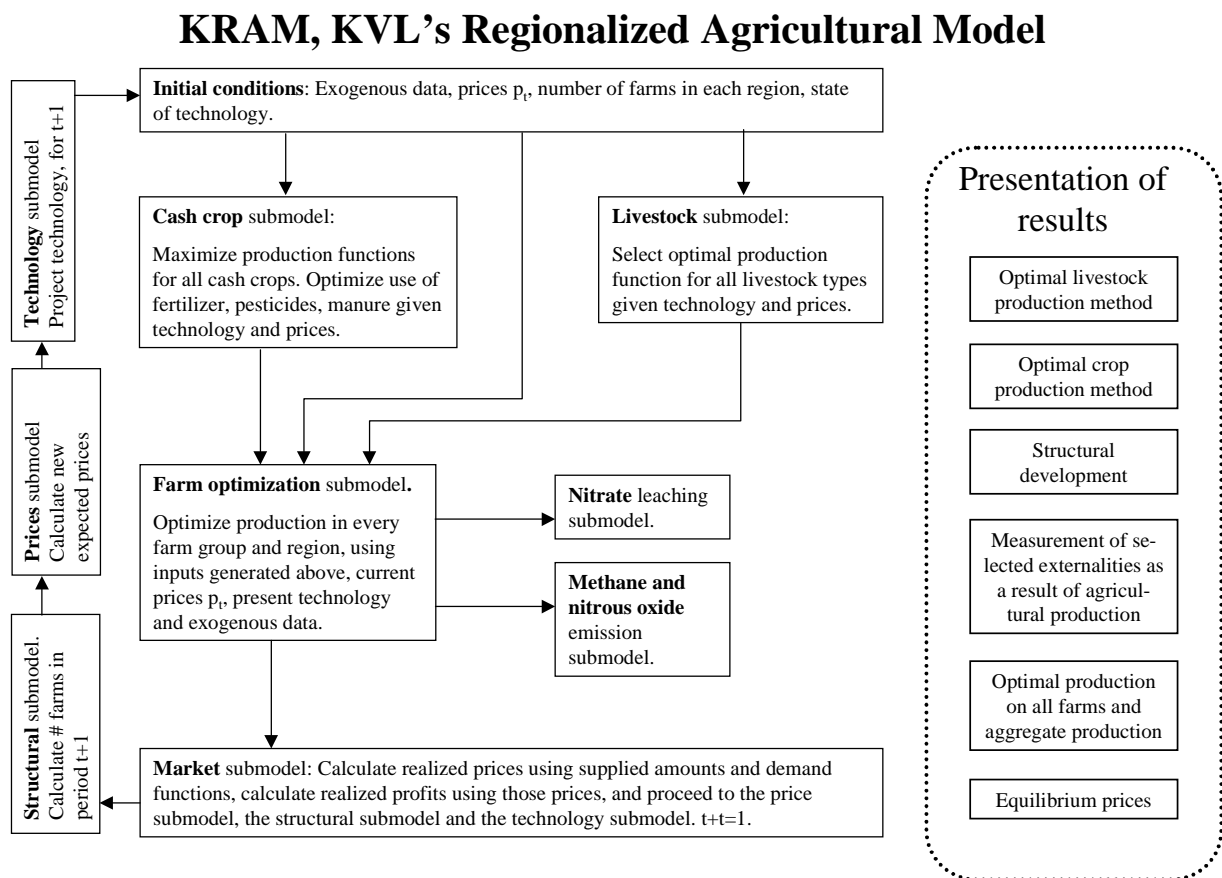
KRAM, KVL's Regionalized Agricultural Model

**Initial conditions**: Exogenous data, prices $p_t$, number of farms in each region, state of technology.

**Technology** submodel
Project technology, for t+1

**Cash crop** submodel:

Maximize production functions for all cash crops. Optimize use of fertilizer, pesticides, manure given technology and prices.

**Livestock** submodel:

Select optimal production function for all livestock types given technology and prices.

**Prices** submodel
Calculate new expected prices

**Farm optimization** submodel**.**

Optimize production in every farm group and region, using inputs generated above, current prices $p_t$, present technology and exogenous data.

**Nitrate** leaching submodel.

**Methane and nitrous oxide** emission submodel.

**Structural** submodel.
Calculate # farms in period t+1

**Market** submodel: Calculate realized prices using supplied amounts and demand functions, calculate realized profits using those prices, and proceed to the price submodel, the structural submodel and the technology submodel. t+t=1.

Presentation of results

Optimal livestock production method

Optimal crop production method

Structural development

Measurement of selected externalities as a result of agricultural production

Optimal production on all farms and aggregate production

Equilibrium prices